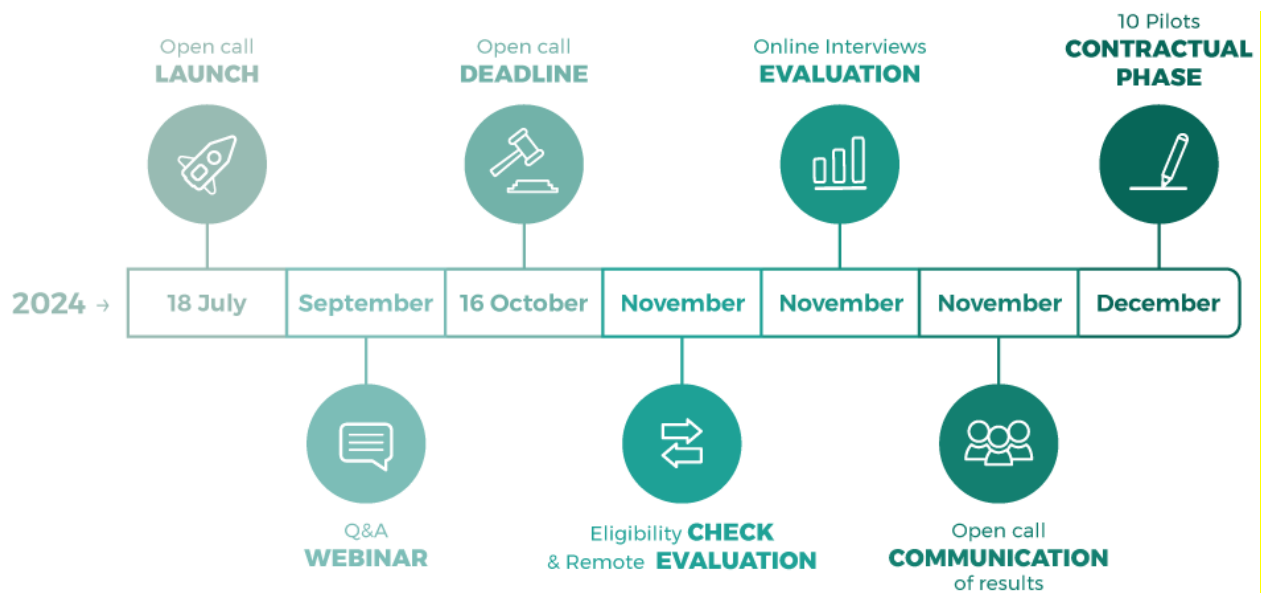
Open call
LAUNCH

Open call
DEADLINE

Online Interviews
EVALUATION

10 Pilots
CONTRACTUAL PHASE

2024 →

| 18 July | September | 16 October | November | November | November | December |
|---|---|---|---|---|---|---|

Q&A
WEBINAR

Eligibility CHECK
& Remote EVALUATION

Open call
COMMUNICATION
of results